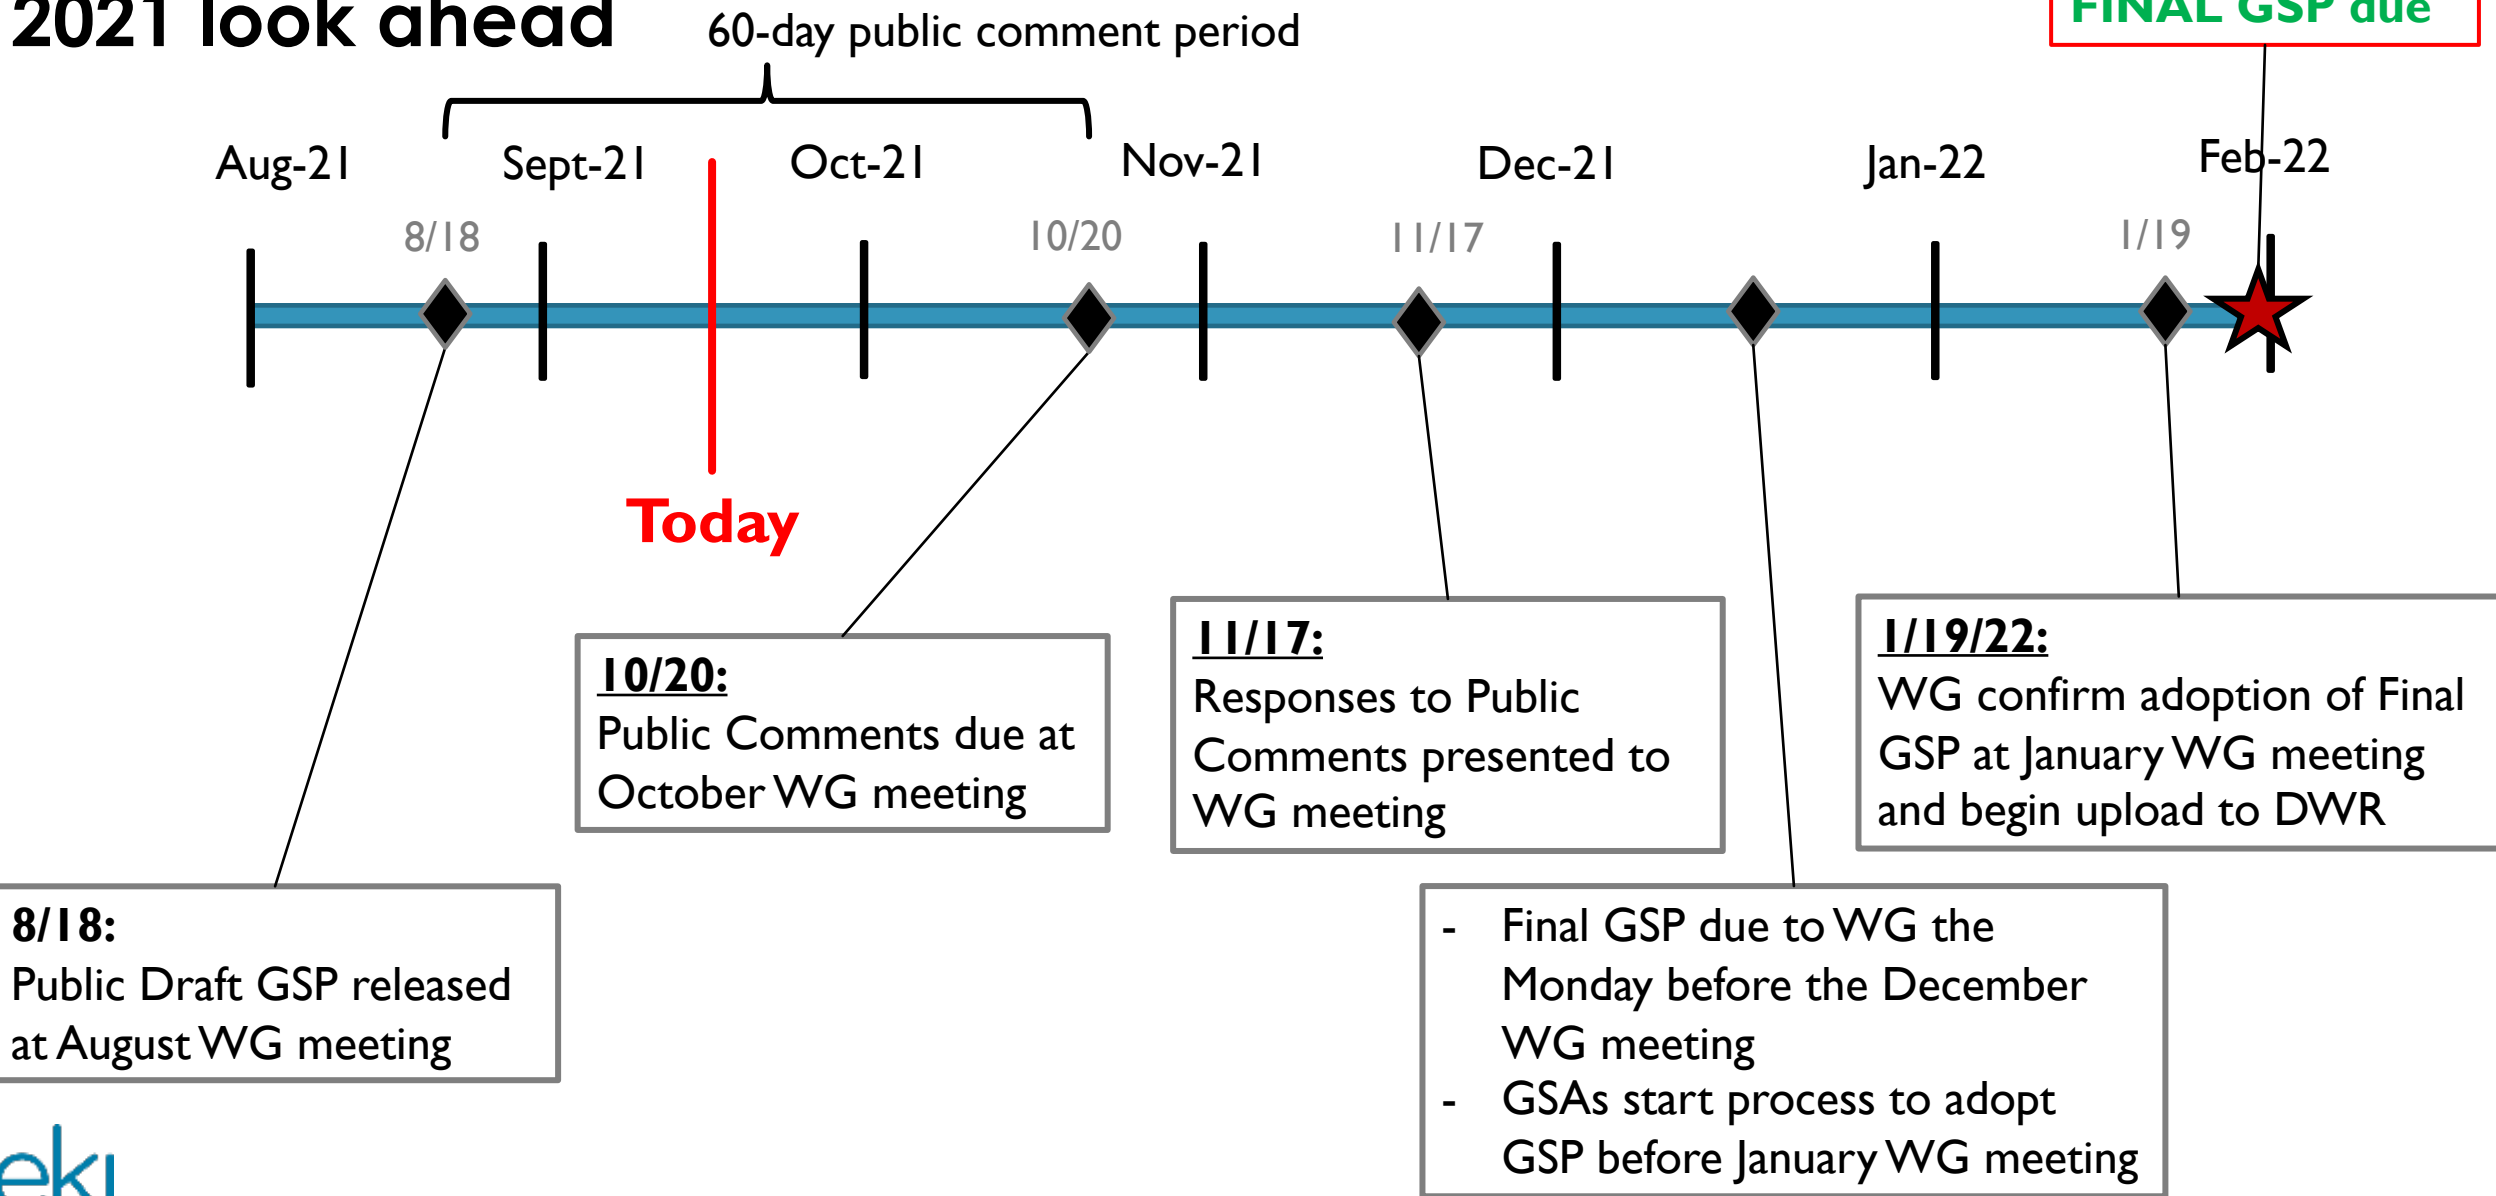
2021 look ahead

60-day public comment period

FINAL GSP due

Aug-21 Sept-21 Oct-21 Nov-21 Dec-21 Jan-22 Feb-22

8/18 10/20 11/17 1/19

Today

10/20:
Public Comments due at October WG meeting

11/17:
Responses to Public Comments presented to WG meeting

1/19/22:
WG confirm adoption of Final GSP at January WG meeting and begin upload to DWR

8/18:
Public Draft GSP released at August WG meeting

- Final GSP due to WG the Monday before the December WG meeting
- GSAs start process to adopt GSP before January WG meeting

eki